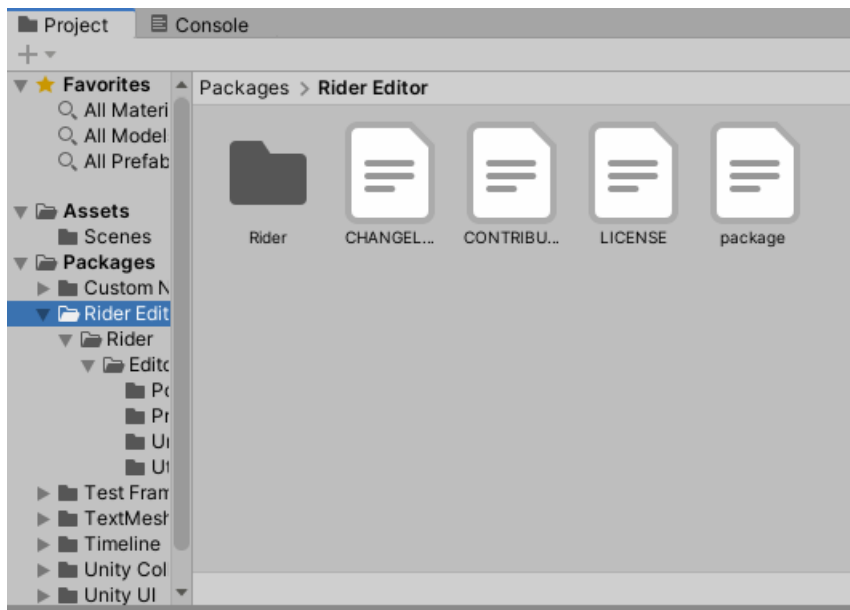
Project
Console
+
Favorites
All Materi
All Model
All Prefab
Assets
Scenes
Packages
Custom N
Rider Edit
Rider
Edito
Po
Pr
Ui
Ut
Test Fram
TextMesh
Timeline
Unity Col
Unity UI

Packages > Rider Editor

Rider
CHANGEL...
CONTRIBU...
LICENSE
package